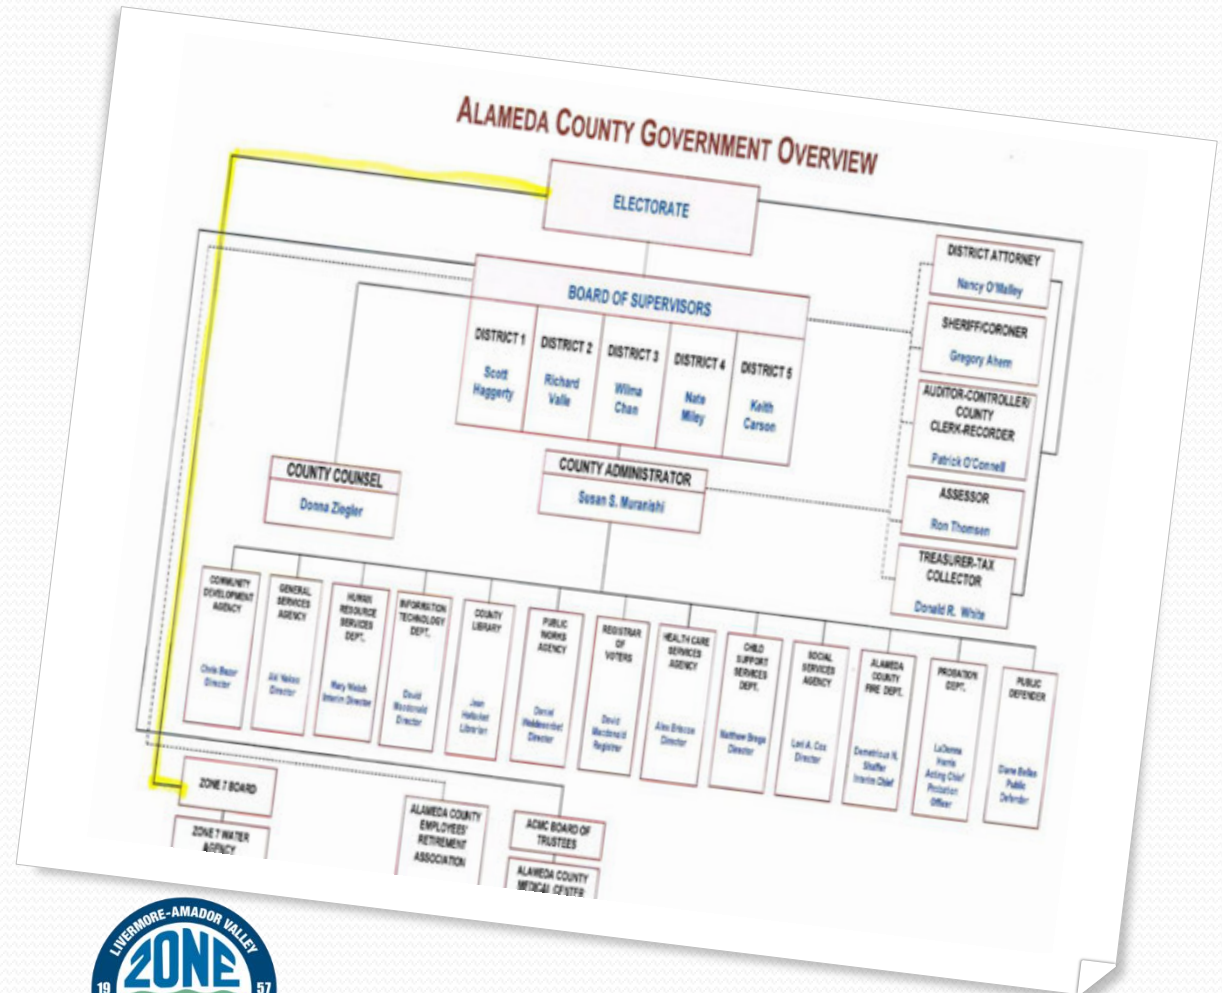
ALAMEDA COUNTY GOVERNMENT OVERVIEW

ELECTORATE

BOARD OF SUPERVISORS

DISTRICT 1
Scott Haggerty

DISTRICT 2
Richard Valle

DISTRICT 3
Wilma Chan

DISTRICT 4
Nate Miley

DISTRICT 5
Keith Carson

DISTRICT ATTORNEY
Nancy O'Malley

SHERIFF/CORONER
Gregory Ahern

AUDITOR-CONTROLLER/ COUNTY CLERK-RECORDER
Patrick O'Connell

ASSESSOR
Ron Thomsen

TREASURER-TAX COLLECTOR
Donald R. White

COUNTY COUNSEL
Donna Ziegler

COUNTY ADMINISTRATOR
Susan S. Muranishi

COMMUNITY DEVELOPMENT AGENCY
Chris Bazar Director

GENERAL SERVICES AGENCY
Aki Nakao Director

HUMAN RESOURCE SERVICES DEPT.
Mary Welch Interim Director

INFORMATION TECHNOLOGY DEPT.
David Macdonald Director

COUNTY LIBRARY
Jean Hofacket Librarian

PUBLIC WORKS AGENCY
Daniel Woldesenbet Director

REGISTRAR OF VOTERS
David Macdonald Registrar

HEALTH CARE SERVICES AGENCY
Alex Briscoe Director

CHILD SUPPORT SERVICES DEPT.
Matthew Brega Director

SOCIAL SERVICES AGENCY
Lori A. Cox Director

ALAMEDA COUNTY FIRE DEPT.
Demetrious N. Shaffer Interim Chief

PROBATION DEPT.
LaDonna Harris Acting Chief Probation Officer

PUBLIC DEFENDER
Diane Bellas Public Defender

ZONE 7 BOARD

ZONE 7 WATER AGENCY

ALAMEDA COUNTY EMPLOYEES' RETIREMENT ASSOCIATION

ACMC BOARD OF TRUSTEES

ALAMEDA COUNTY MEDICAL CENTER

LIVERMORE-AMADOR VALLEY
ZONE
19 57